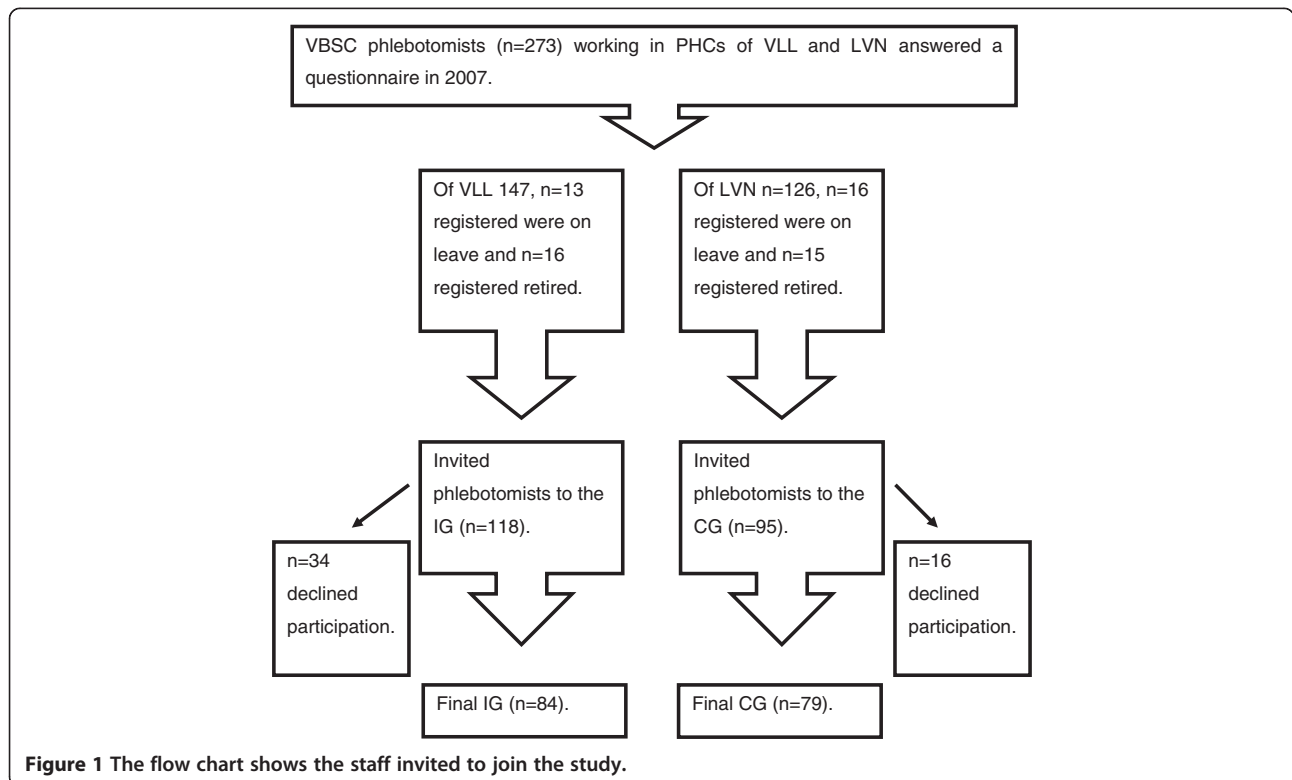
VBSC phlebotomists (n=273) working in PHCs of VLL and LVN answered a questionnaire in 2007.

Of VLL 147, n=13 registered were on leave and n=16 registered retired.

Of LVN n=126, n=16 registered were on leave and n=15 registered retired.

Invited phlebotomists to the IG (n=118).

Invited phlebotomists to the CG (n=95).

n=34 declined participation.

n=16 declined participation.

Final IG (n=84).

Final CG (n=79).

**Figure 1 The flow chart shows the staff invited to join the study.**